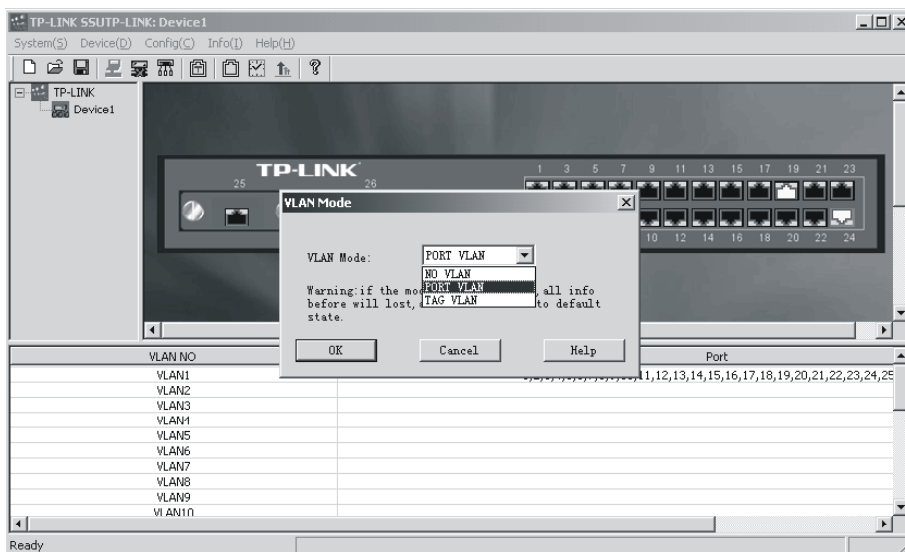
TP-LINK SSUTP-LINK: Device1

System(S) Device(D) Config(C) Info(I) Help(H)

TP-LINK
Device1

TP-LINK

25 26

1 3 5 7 9 11 13 15 17 19 21 23

10 12 14 16 18 20 22 24

VLAN Mode

VLAN Mode: PORT VLAN

NO VLAN
PORT VLAN
TAG VLAN

Warning:if the mo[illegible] all info before will lost, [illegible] to default state.

OK Cancel Help

| VLAN NO | Port |
|---|---|
| VLAN1 | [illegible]11,12,13,14,15,16,17,18,19,20,21,22,23,24,25 |
| VLAN2 | |
| VLAN3 | |
| VLAN4 | |
| VLAN5 | |
| VLAN6 | |
| VLAN7 | |
| VLAN8 | |
| VLAN9 | |
| VLAN10 | |

Ready